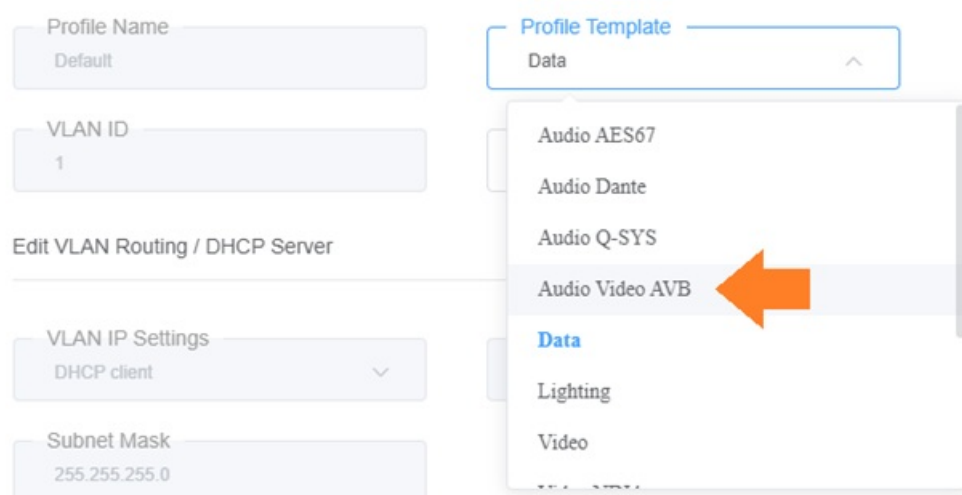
Profile Name
Default

Profile Template
Data

VLAN ID
1

Audio AES67
Audio Dante
Audio Q-SYS
Audio Video AVB
Data
Lighting
Video
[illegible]

Edit VLAN Routing / DHCP Server

VLAN IP Settings
DHCP client

Subnet Mask
255.255.255.0